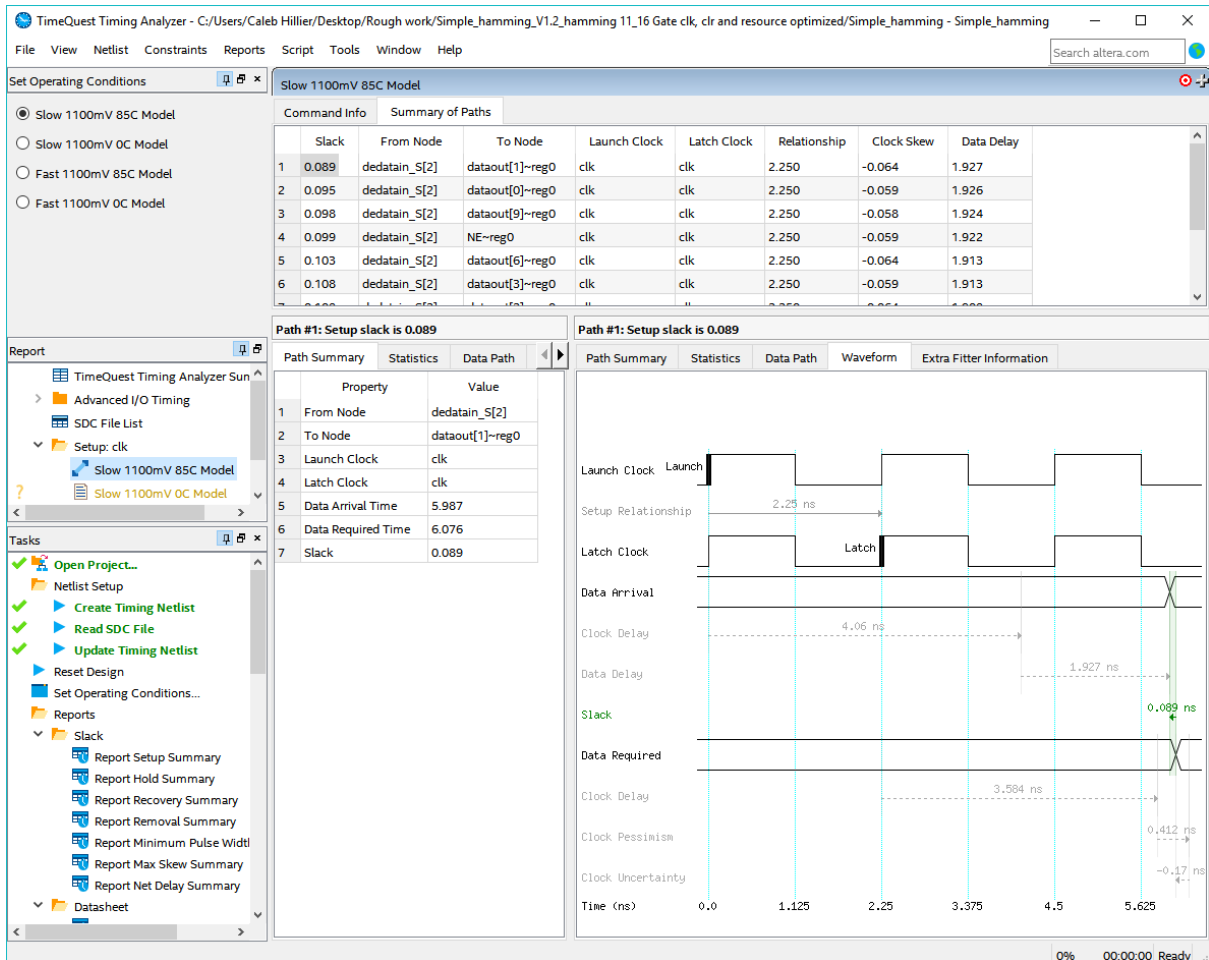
TimeQuest Timing Analyzer - C:/Users/Caleb Hillier/Desktop/Rough work/Simple_hamming_V1.2_hamming 11_16 Gate clk, clr and resource optimized/Simple_hamming - Simple_hamming

File View Netlist Constraints Reports Script Tools Window Help

Search altera.com

Set Operating Conditions

Slow 1100mV 85C Model
Slow 1100mV 0C Model
Fast 1100mV 85C Model
Fast 1100mV 0C Model

Slow 1100mV 85C Model

Command Info | Summary of Paths

| | Slack | From Node | To Node | Launch Clock | Latch Clock | Relationship | Clock Skew | Data Delay |
|---|---|---|---|---|---|---|---|---|
| 1 | 0.089 | dedatain_S[2] | dataout[1]~reg0 | clk | clk | 2.250 | -0.064 | 1.927 |
| 2 | 0.095 | dedatain_S[2] | dataout[0]~reg0 | clk | clk | 2.250 | -0.059 | 1.926 |
| 3 | 0.098 | dedatain_S[2] | dataout[9]~reg0 | clk | clk | 2.250 | -0.058 | 1.924 |
| 4 | 0.099 | dedatain_S[2] | NE~reg0 | clk | clk | 2.250 | -0.059 | 1.922 |
| 5 | 0.103 | dedatain_S[2] | dataout[6]~reg0 | clk | clk | 2.250 | -0.064 | 1.913 |
| 6 | 0.108 | dedatain_S[2] | dataout[3]~reg0 | clk | clk | 2.250 | -0.059 | 1.913 |

Report

TimeQuest Timing Analyzer Sun
Advanced I/O Timing
SDC File List
Setup: clk
Slow 1100mV 85C Model
Slow 1100mV 0C Model

Tasks

Open Project...
Netlist Setup
Create Timing Netlist
Read SDC File
Update Timing Netlist
Reset Design
Set Operating Conditions...
Reports
Slack
Report Setup Summary
Report Hold Summary
Report Recovery Summary
Report Removal Summary
Report Minimum Pulse Widtl
Report Max Skew Summary
Report Net Delay Summary
Datasheet

Path #1: Setup slack is 0.089

Path Summary | Statistics | Data Path

| | Property | Value |
|---|---|---|
| 1 | From Node | dedatain_S[2] |
| 2 | To Node | dataout[1]~reg0 |
| 3 | Launch Clock | clk |
| 4 | Latch Clock | clk |
| 5 | Data Arrival Time | 5.987 |
| 6 | Data Required Time | 6.076 |
| 7 | Slack | 0.089 |

Path #1: Setup slack is 0.089

Path Summary | Statistics | Data Path | Waveform | Extra Fitter Information

Launch Clock Launch
Setup Relationship 2.25 ns
Latch Clock Latch
Data Arrival
Clock Delay 4.06 ns
Data Delay 1.927 ns
Slack 0.089 ns
Data Required
Clock Delay 3.584 ns
Clock Pessimism 0.412 ns
Clock Uncertainty -0.17 ns
Time (ns) 0.0 1.125 2.25 3.375 4.5 5.625

0% 00:00:00 Ready